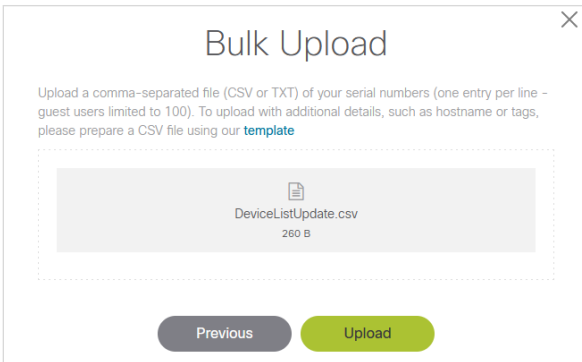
Bulk Upload

Upload a comma-separated file (CSV or TXT) of your serial numbers (one entry per line - guest users limited to 100). To upload with additional details, such as hostname or tags, please prepare a CSV file using our template

DeviceListUpdate.csv
260 B

Previous
Upload